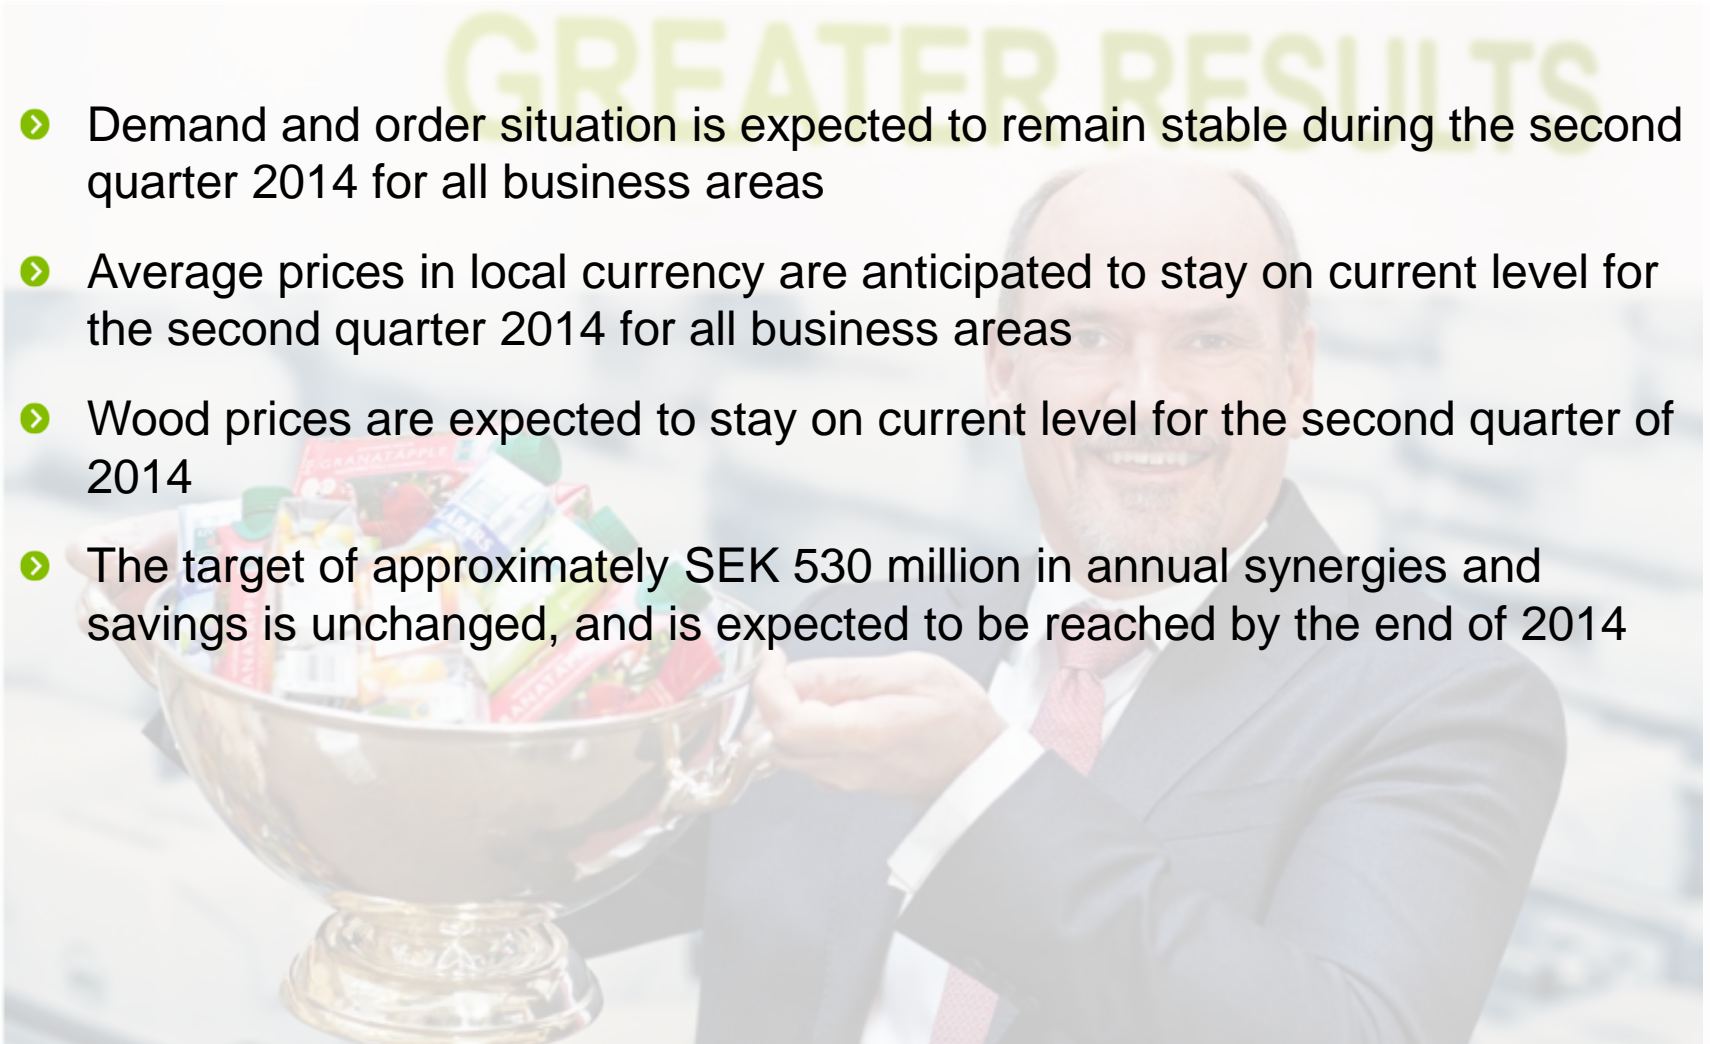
GREATER RESULTS

Demand and order situation is expected to remain stable during the second quarter 2014 for all business areas

Average prices in local currency are anticipated to stay on current level for the second quarter 2014 for all business areas

Wood prices are expected to stay on current level for the second quarter of 2014

The target of approximately SEK 530 million in annual synergies and savings is unchanged, and is expected to be reached by the end of 2014